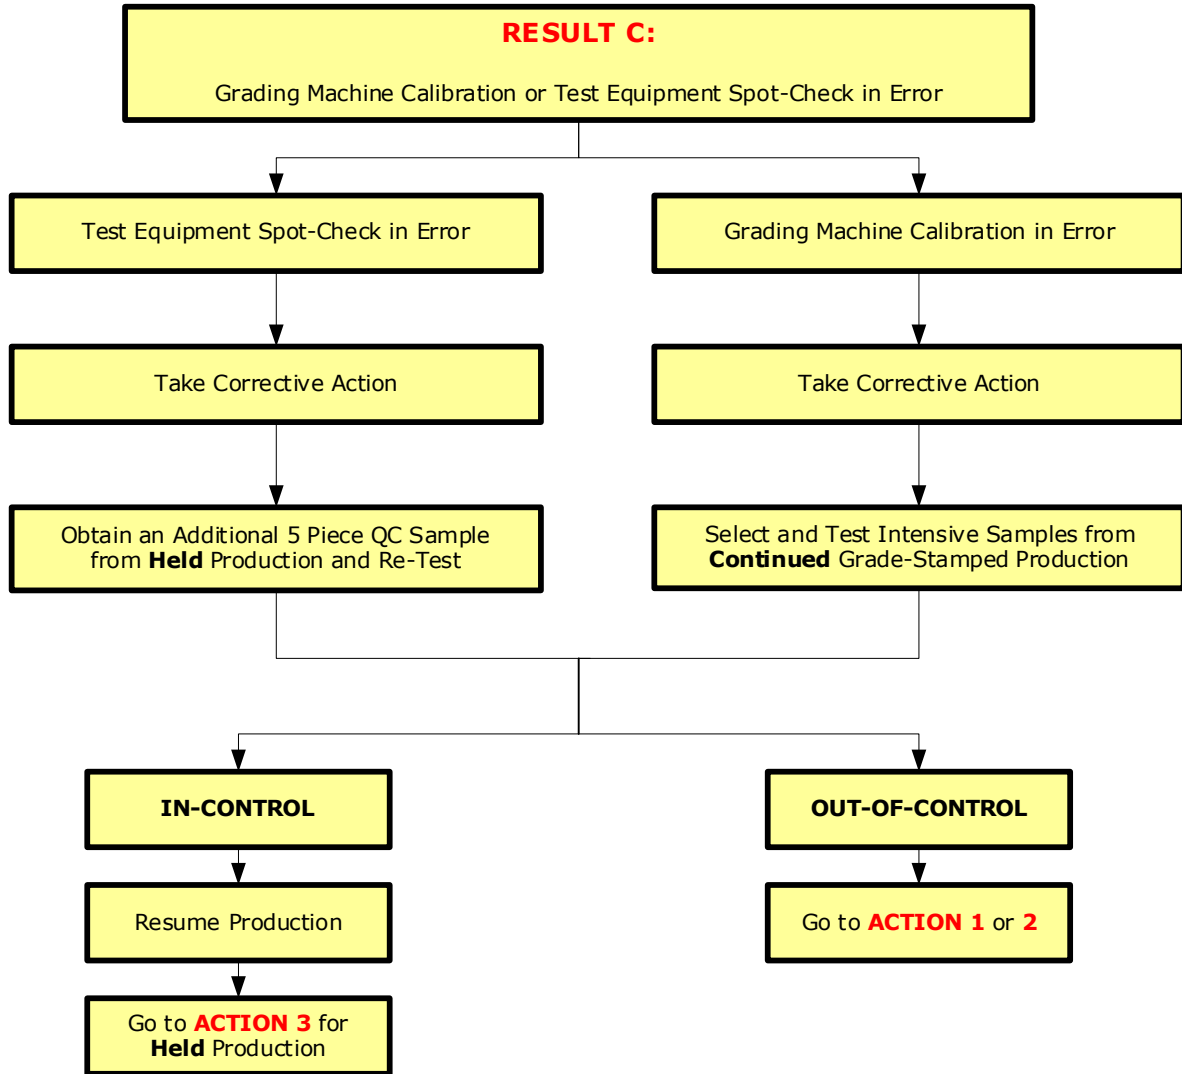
RESULT C:

Grading Machine Calibration or Test Equipment Spot-Check in Error

Test Equipment Spot-Check in Error

Take Corrective Action

Obtain an Additional 5 Piece QC Sample from Held Production and Re-Test

Grading Machine Calibration in Error

Take Corrective Action

Select and Test Intensive Samples from Continued Grade-Stamped Production

IN-CONTROL

Resume Production

Go to ACTION 3 for Held Production

OUT-OF-CONTROL

Go to ACTION 1 or 2